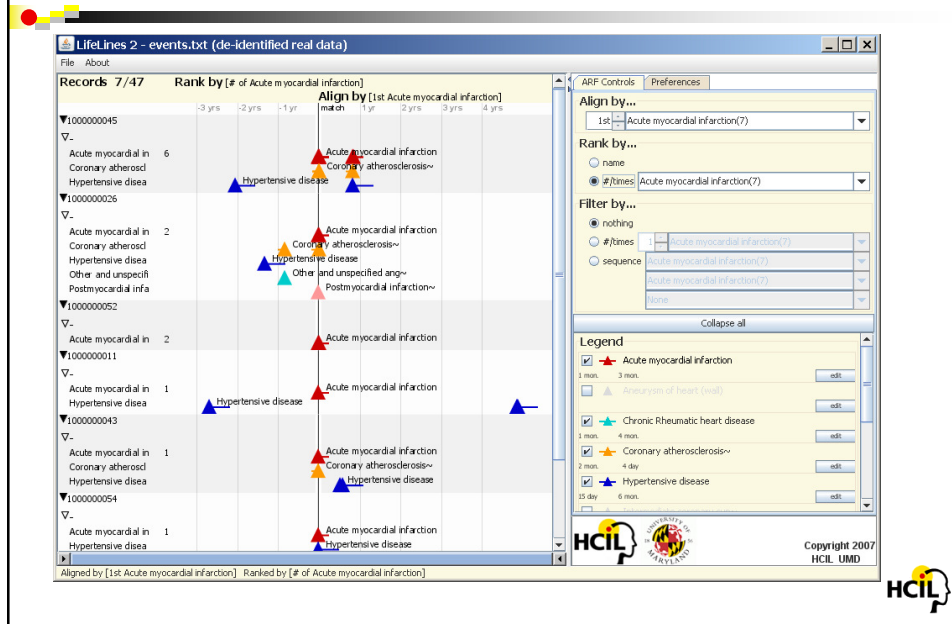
LifeLines 2 - events.txt (de-identified real data)

File About

Records 7/47 Rank by [# of Acute myocardial infarction]

Align by [1st Acute myocardial infarction]

-3 yrs -2 yrs -1 yr match 1 yr 2 yrs 3 yrs 4 yrs

▼1000000045
▽-
Acute myocardial in 6
Coronary atheroscl
Hypertensive disea
Acute myocardial infarction
Coronary atherosclerosis~
Hypertensive disease

▼1000000026
▽-
Acute myocardial in 2
Coronary atheroscl
Hypertensive disea
Other and unspecifi
Postmyocardial infa
Acute myocardial infarction
Coronary atherosclerosis~
Hypertensive disease
Other and unspecified ang~
Postmyocardial infarction~

▼1000000052
▽-
Acute myocardial in 2
Acute myocardial infarction

▼1000000011
▽-
Acute myocardial in 1
Hypertensive disea
Acute myocardial infarction
Hypertensive disease

▼1000000043
▽-
Acute myocardial in 1
Coronary atheroscl
Hypertensive disea
Acute myocardial infarction
Coronary atherosclerosis~
Hypertensive disease

▼1000000054
▽-
Acute myocardial in 1
Hypertensive disea
Acute myocardial infarction
Hypertensive disease

Aligned by [1st Acute myocardial infarction] Ranked by [# of Acute myocardial infarction]

ARF Controls Preferences

Align by...
1st Acute myocardial infarction(7)

Rank by...
name
#/times Acute myocardial infarction(7)

Filter by...
nothing
#/times 1 Acute myocardial infarction(7)
sequence Acute myocardial infarction(7)
Acute myocardial infarction(7)
None

Collapse all

Legend
Acute myocardial infarction
1 mon. 3 mon. edit
Aneurysm of heart (wall)
edit
Chronic Rheumatic heart disease
1 mon. 4 mon. edit
Coronary atherosclerosis~
2 mon. 4 day edit
Hypertensive disease
15 day 6 mon. edit

HCIL UNIVERSITY OF MARYLAND

Copyright 2007
HCIL UMD

HCIL